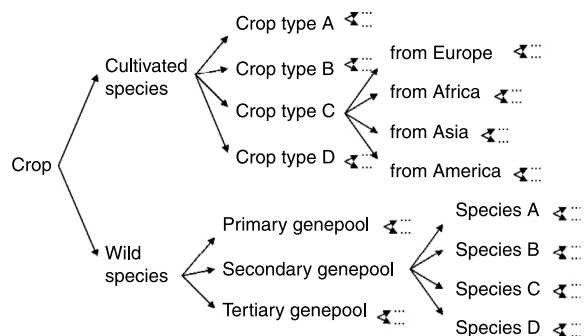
Crop

Cultivated species

Crop type A

Crop type B

Crop type C

Crop type D

from Europe

from Africa

from Asia

from America

Wild species

Primary genepool

Secondary genepool

Tertiary genepool

Species A

Species B

Species C

Species D